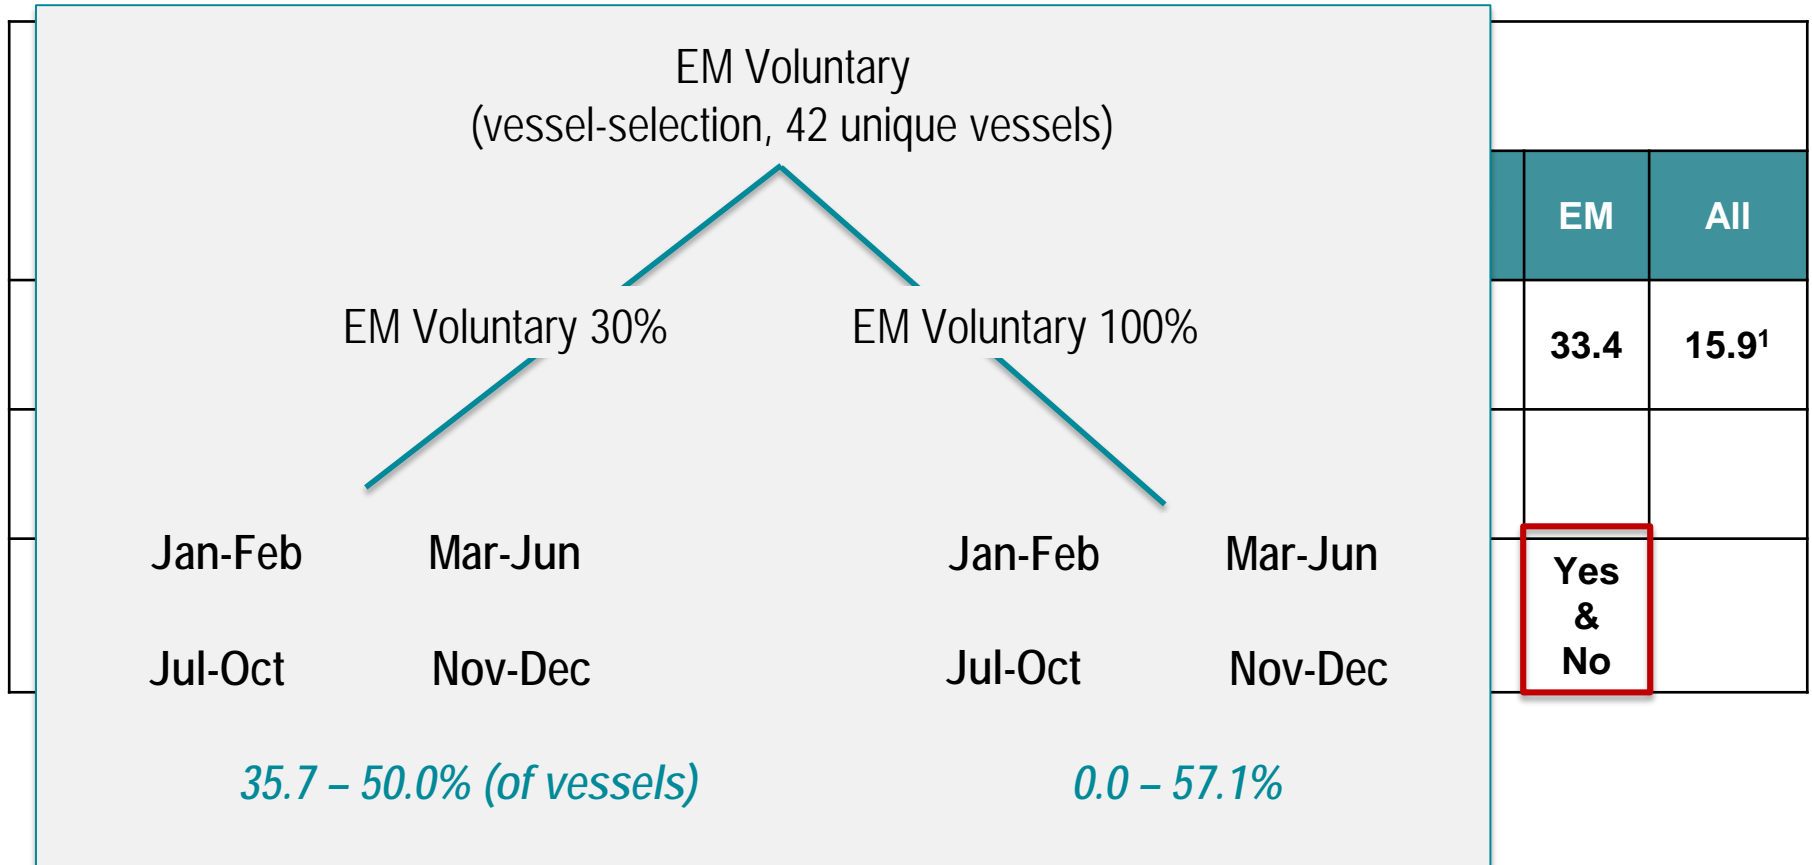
EM Voluntary
(vessel-selection, 42 unique vessels)

EM Voluntary 30%

EM Voluntary 100%

Jan-Feb Mar-Jun

Jul-Oct Nov-Dec

Jan-Feb Mar-Jun

Jul-Oct Nov-Dec

35.7 – 50.0% (of vessels)

0.0 – 57.1%

| EM | All |
|---|---|
| 33.4 | 15.9$^1$ |
| | |
| Yes & No | |